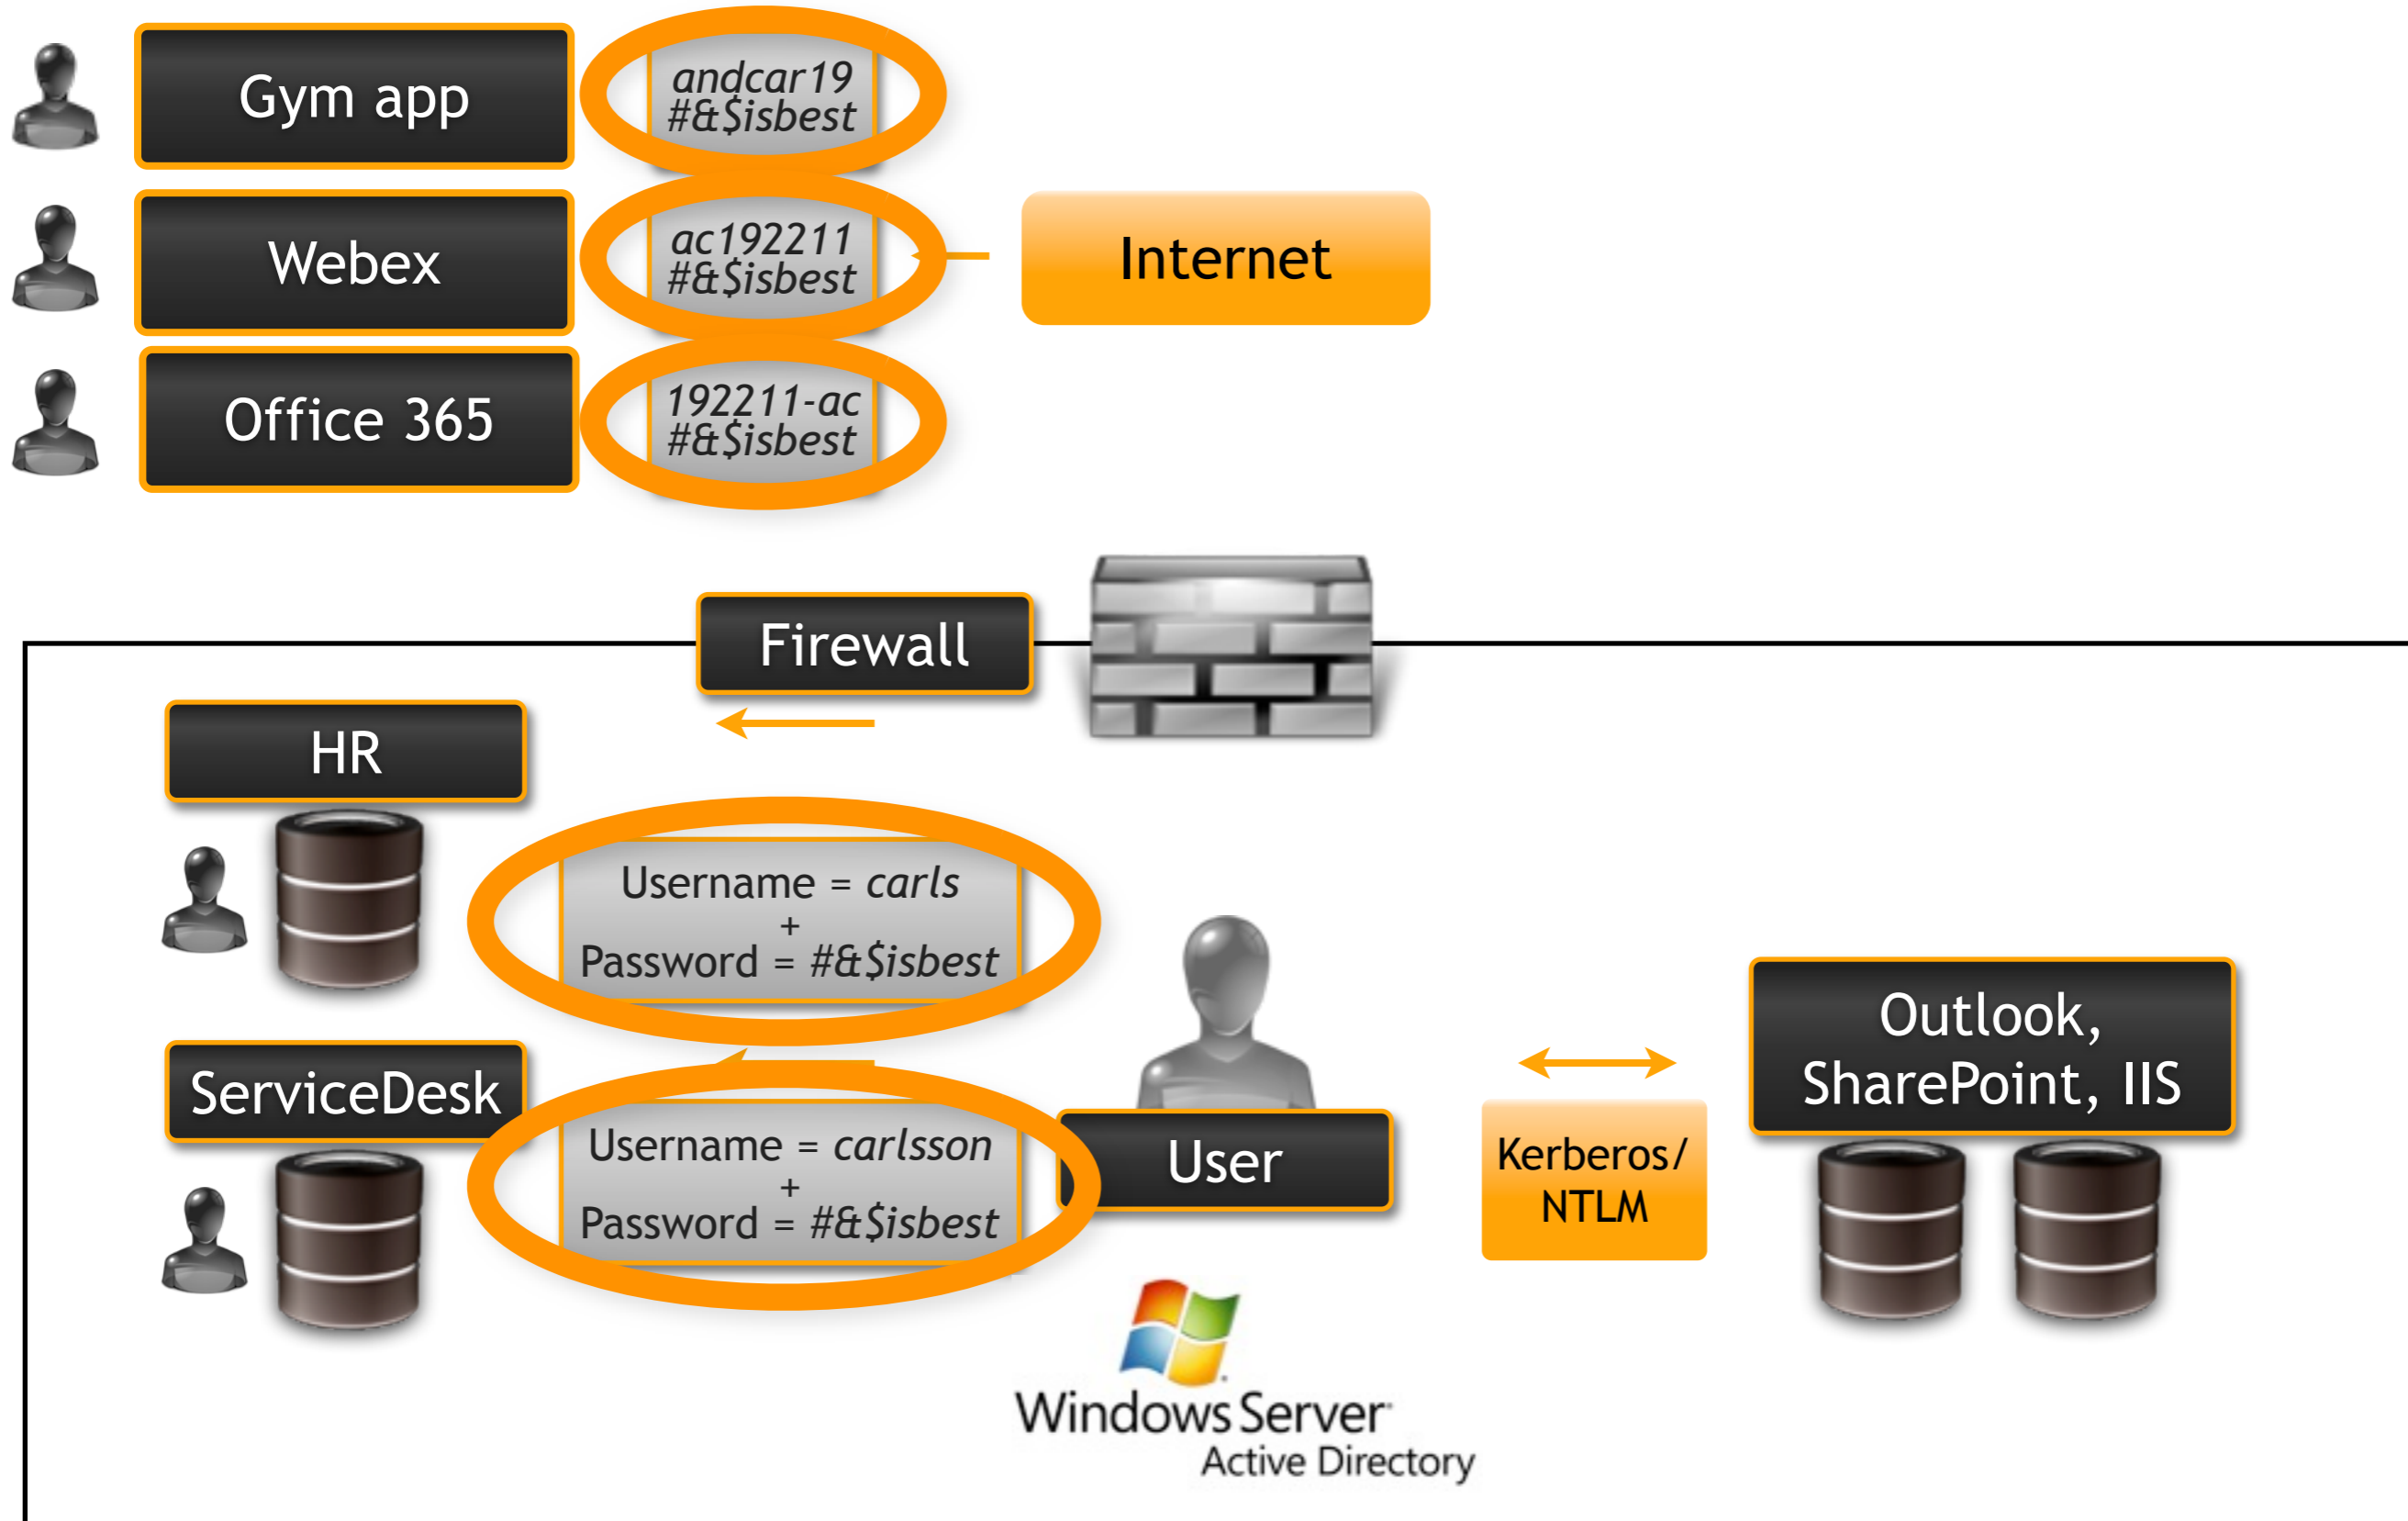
Gym app

andcar19
#&$isbest

Webex

ac192211
#&$isbest

Internet

Office 365

192211-ac
#&$isbest

Firewall

HR

Username = *carls*
+
Password = *#&$isbest*

ServiceDesk

Username = *carlsson*
+
Password = *#&$isbest*

User

Kerberos/
NTLM

Outlook,
SharePoint, IIS

Windows Server
Active Directory